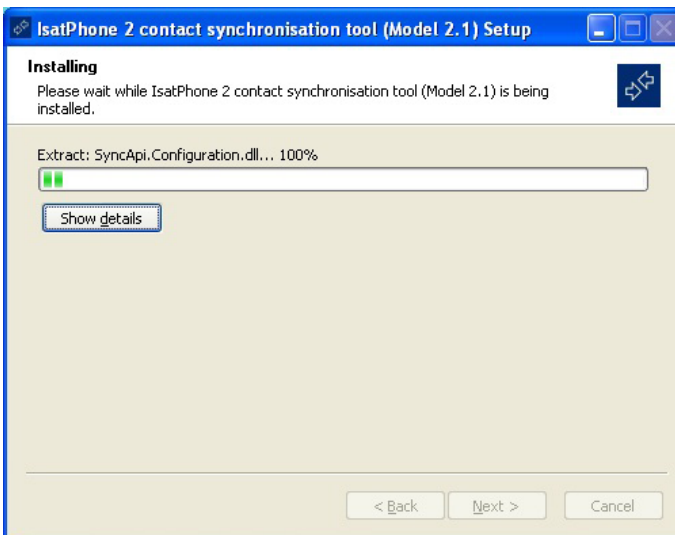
IsatPhone 2 contact synchronisation tool (Model 2.1) Setup

Installing

Please wait while IsatPhone 2 contact synchronisation tool (Model 2.1) is being installed.

Extract: SyncApi.Configuration.dll... 100%

Show details

< Back

Next >

Cancel